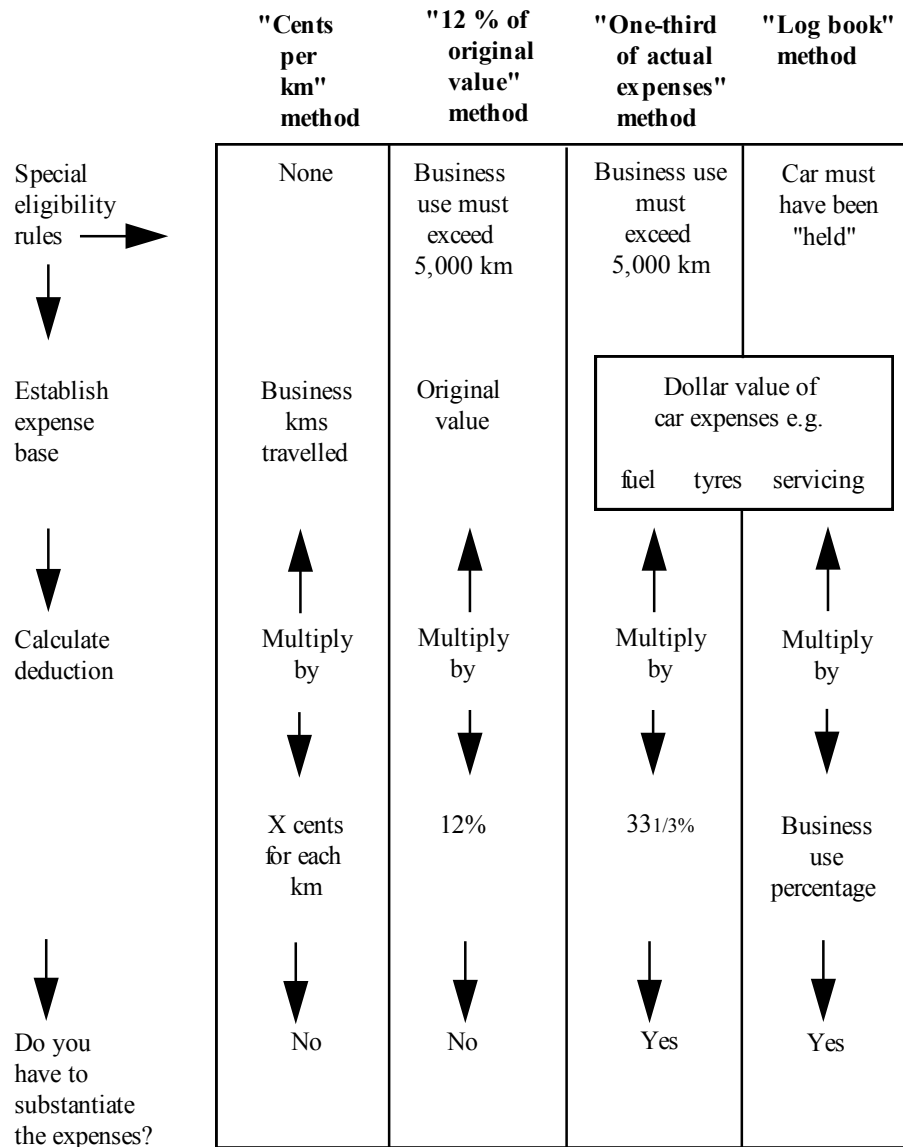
| | "Cents per km" method | "12 % of original value" method | "One-third of actual expenses" method | "Log book" method |
|---|---|---|---|---|
| Special eligibility rules | None | Business use must exceed 5,000 km | Business use must exceed 5,000 km | Car must have been "held" |
| Establish expense base | Business kms travelled | Original value | Dollar value of car expenses e.g. fuel tyres servicing | |
| Calculate deduction | Multiply by | Multiply by | Multiply by | Multiply by |
| | X cents for each km | 12% | 33 1/3% | Business use percentage |
| Do you have to substantiate the expenses? | No | No | Yes | Yes |